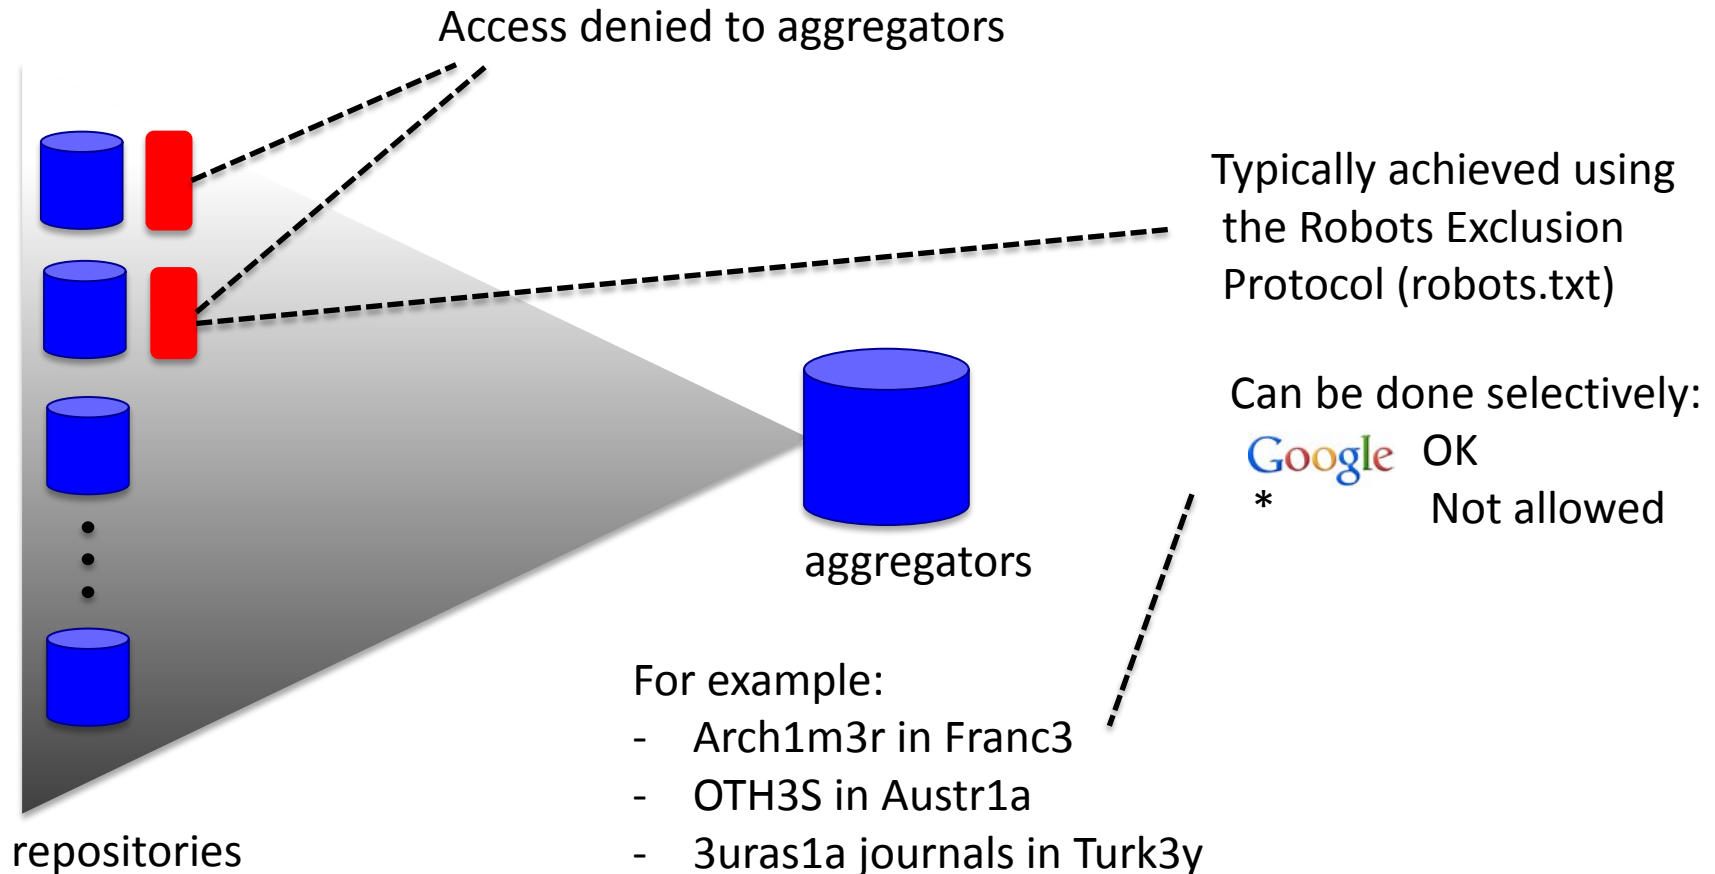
Access denied to aggregators

Typically achieved using the Robots Exclusion Protocol (robots.txt)

Can be done selectively:
Google OK
* Not allowed

aggregators

For example:
- Arch1m3r in Franc3
- OTH3S in Austr1a
- 3uras1a journals in Turk3y

repositories